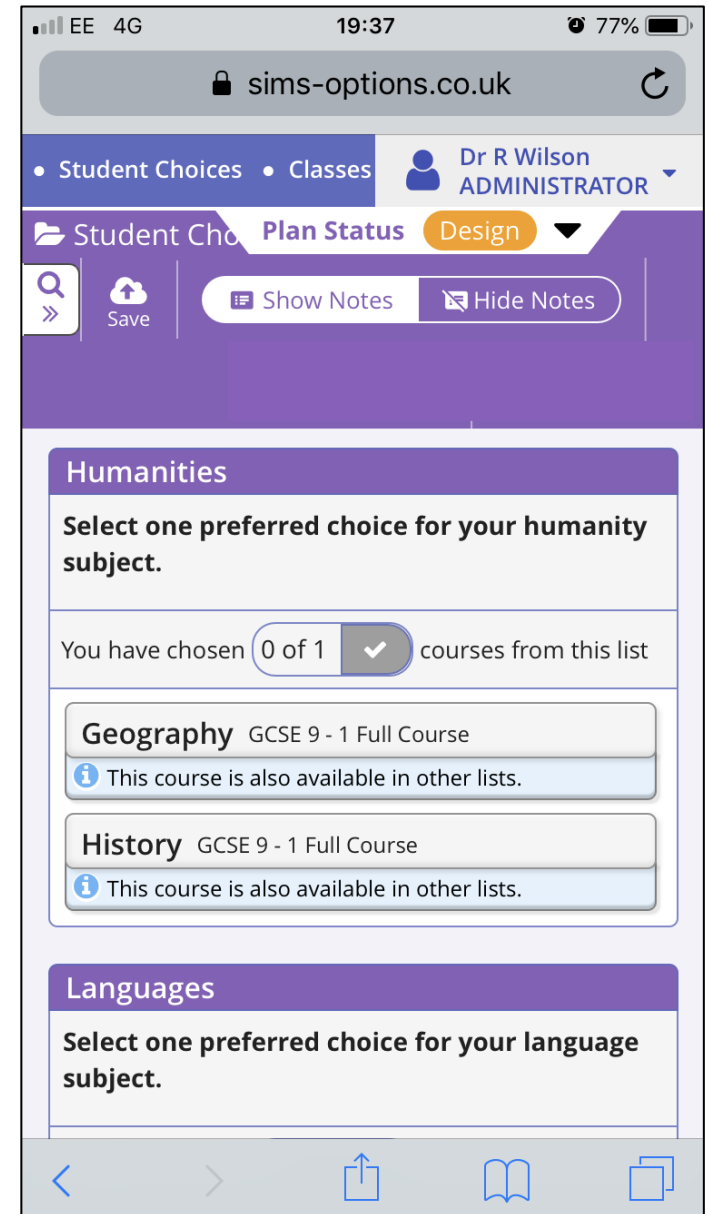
EE 4G 19:37 77%

sims-options.co.uk

• Student Choices • Classes

Dr R Wilson
ADMINISTRATOR

Student Cho

Plan Status Design

»

Save

Show Notes Hide Notes

Humanities

Select one preferred choice for your humanity subject.

You have chosen 0 of 1 courses from this list

Geography GCSE 9 - 1 Full Course
This course is also available in other lists.

History GCSE 9 - 1 Full Course
This course is also available in other lists.

Languages

Select one preferred choice for your language subject.